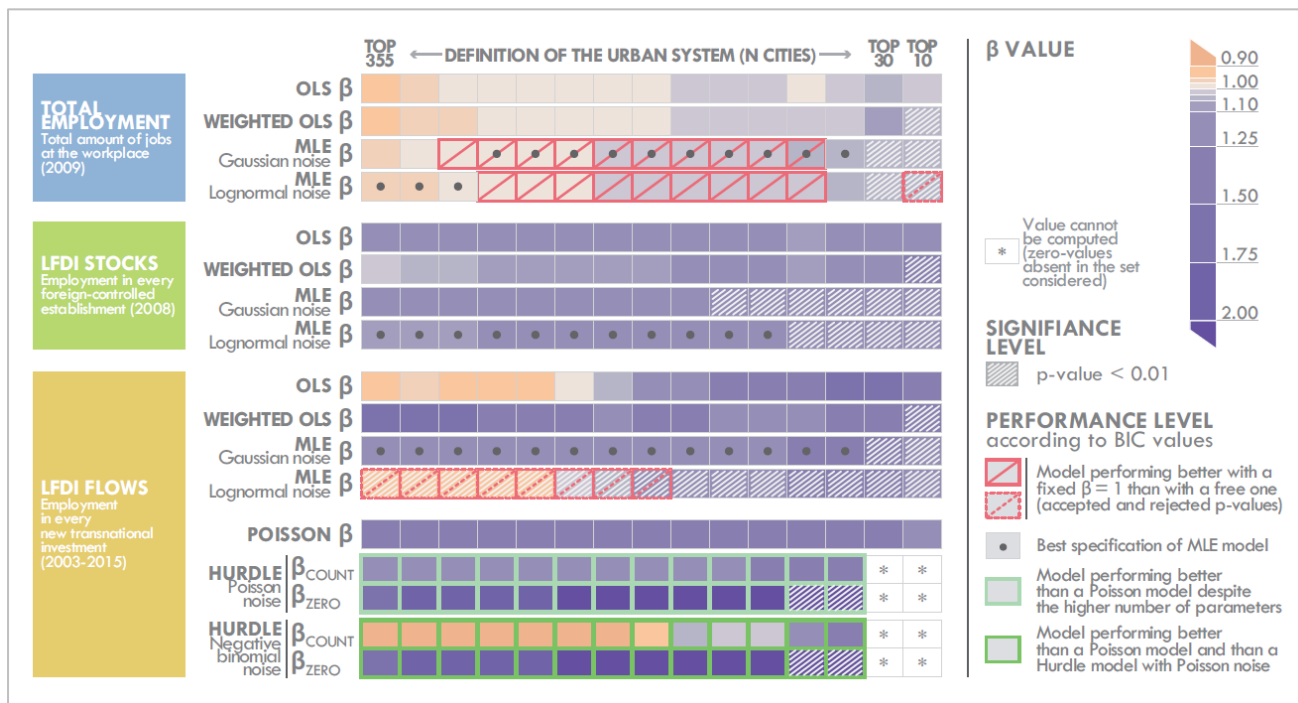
TOP 355 ⟵ DEFINITION OF THE URBAN SYSTEM (N CITIES) ⟶ TOP 30 TOP 10

TOTAL EMPLOYMENT
Total amount of jobs at the workplace (2009)

OLS β
WEIGHTED OLS β
MLE Gaussian noise β
MLE Lognormal noise β

LFDI STOCKS
Employment in every foreign-controlled establishment (2008)

OLS β
WEIGHTED OLS β
MLE Gaussian noise β
MLE Lognormal noise β

LFDI FLOWS
Employment in every new transnational investment (2003-2015)

OLS β
WEIGHTED OLS β
MLE Gaussian noise β
MLE Lognormal noise β
POISSON β
HURDLE Poisson noise $β_{COUNT}$ $β_{ZERO}$
HURDLE Negative binomial noise $β_{COUNT}$ $β_{ZERO}$

* * * *
* * * *

β VALUE
0.90
1.00
1.10
1.25
1.50
1.75
2.00

* Value cannot be computed (zero-values absent in the set considered)

SIGNIFIANCE LEVEL
p-value < 0.01

PERFORMANCE LEVEL
according to BIC values
Model performing better with a fixed β = 1 than with a free one (accepted and rejected p-values)
Best specification of MLE model
Model performing better than a Poisson model despite the higher number of parameters
Model performing better than a Poisson model and than a Hurdle model with Poisson noise